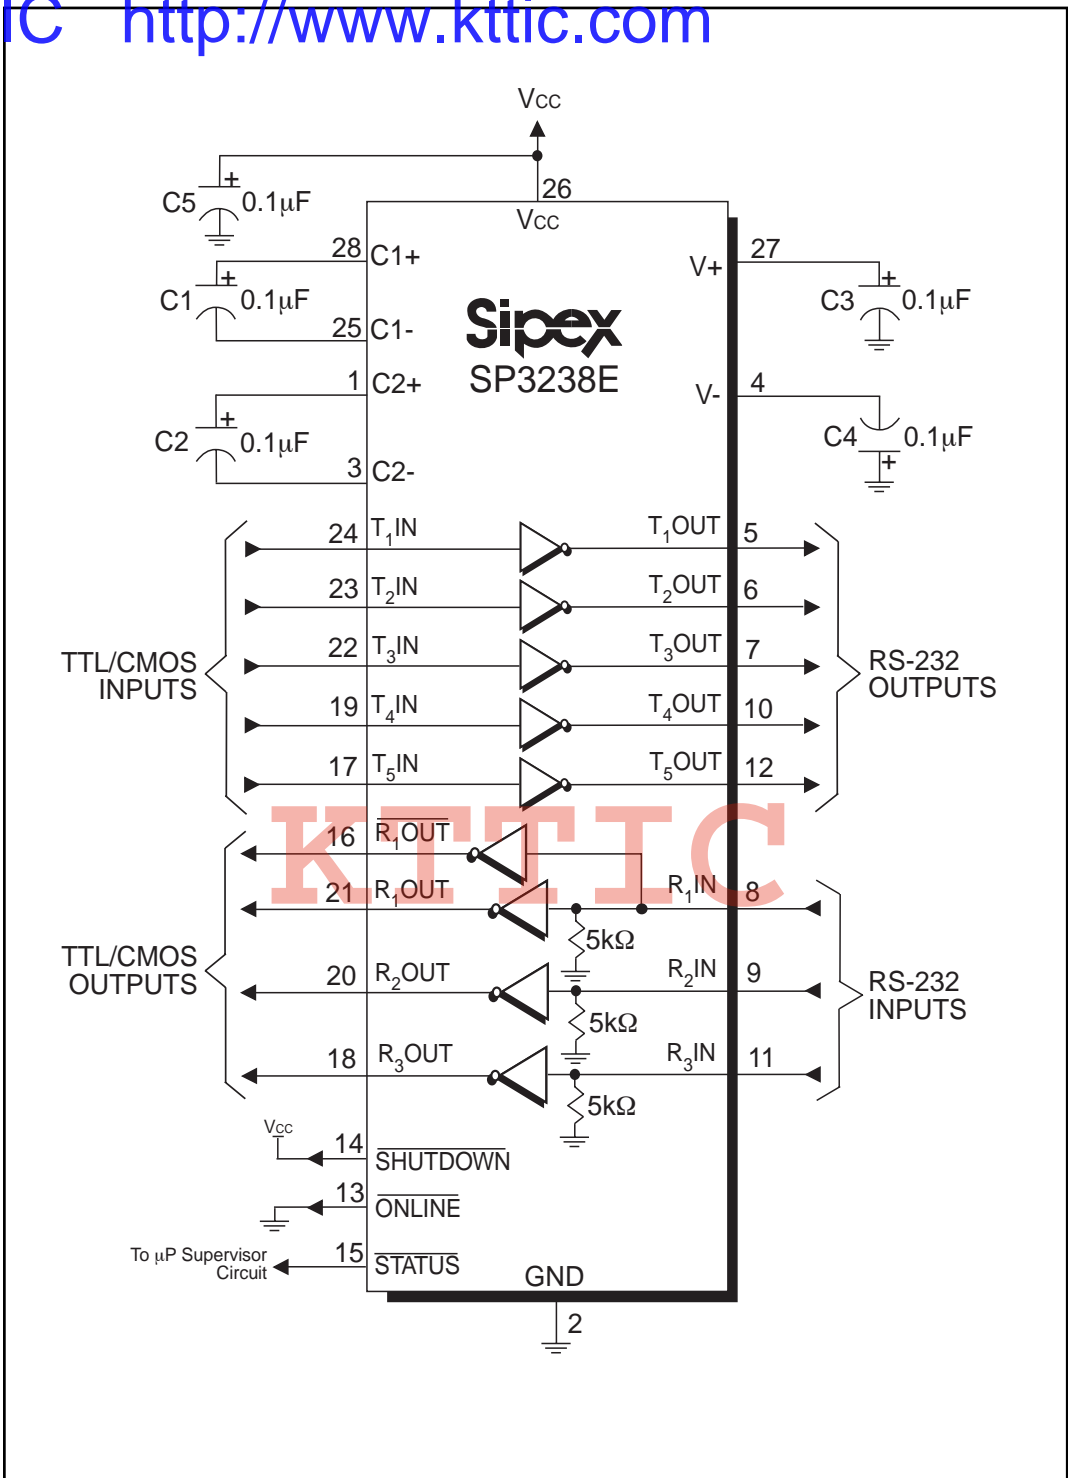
IC http://www.kttic.com

Vcc

C5 + 0.1µF

26
Vcc

28 C1+
C1 + 0.1µF
25 C1-

1 C2+
C2 + 0.1µF
3 C2-

Sipex
SP3238E

V+ 27
C3 + 0.1µF

V- 4
C4 + 0.1µF

24 $T_1$IN $T_1$OUT 5
23 $T_2$IN $T_2$OUT 6
22 $T_3$IN $T_3$OUT 7
19 $T_4$IN $T_4$OUT 10
17 $T_5$IN $T_5$OUT 12

TTL/CMOS INPUTS

RS-232 OUTPUTS

KTTIC

16 $\overline{R_1OUT}$
21 $R_1$OUT $R_1$IN 8
5kΩ
20 $R_2$OUT $R_2$IN 9
5kΩ
18 $R_3$OUT $R_3$IN 11
5kΩ

TTL/CMOS OUTPUTS

RS-232 INPUTS

Vcc
14 $\overline{\text{SHUTDOWN}}$
13 $\overline{\text{ONLINE}}$
To µP Supervisor Circuit
15 $\overline{\text{STATUS}}$
GND
2